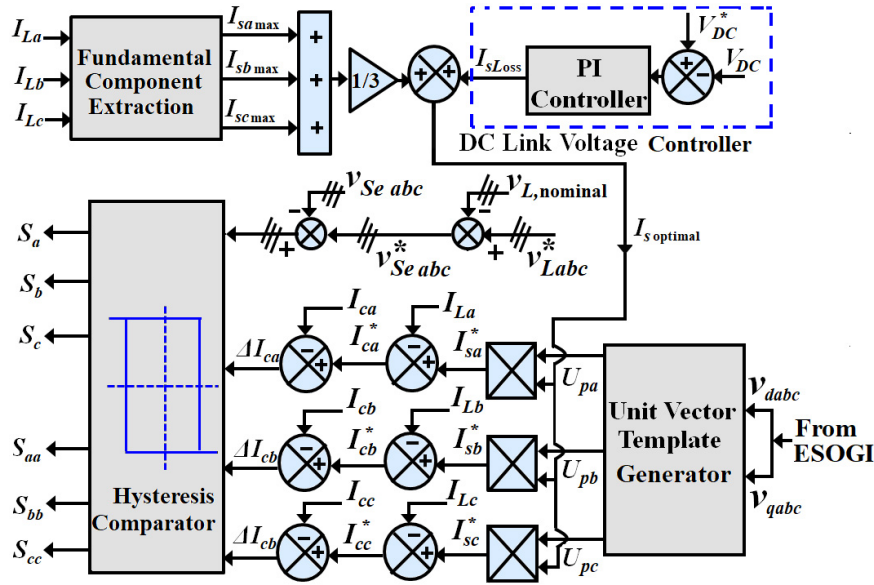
$I_{La}$
$I_{Lb}$
$I_{Lc}$
Fundamental Component Extraction
$I_{sa\max}$
$I_{sb\max}$
$I_{sc\max}$
+
+
+
1/3
+ +
$I_{sLoss}$
PI Controller
$V_{DC}^{*}$
+ −
$V_{DC}$
DC Link Voltage Controller
$v_{Se\ abc}$
$v_{L,\text{nominal}}$
− +
− +
$v_{Se\ abc}^{*}$
$v_{Labc}^{*}$
$I_{s\ \text{optimal}}$
$S_a$
$S_b$
$S_c$
$S_{aa}$
$S_{bb}$
$S_{cc}$
Hysteresis Comparator
$I_{ca}$
$I_{La}$
$I_{ca}^{*}$
$I_{sa}^{*}$
$\Delta I_{ca}$
$U_{pa}$
$I_{cb}$
$I_{Lb}$
$I_{cb}^{*}$
$I_{sb}^{*}$
$\Delta I_{cb}$
$U_{pb}$
$I_{cc}$
$I_{Lc}$
$I_{cc}^{*}$
$I_{sc}^{*}$
$\Delta I_{cb}$
$U_{pc}$
Unit Vector Template Generator
$v_{dabc}$
$v_{qabc}$
From ESOGI